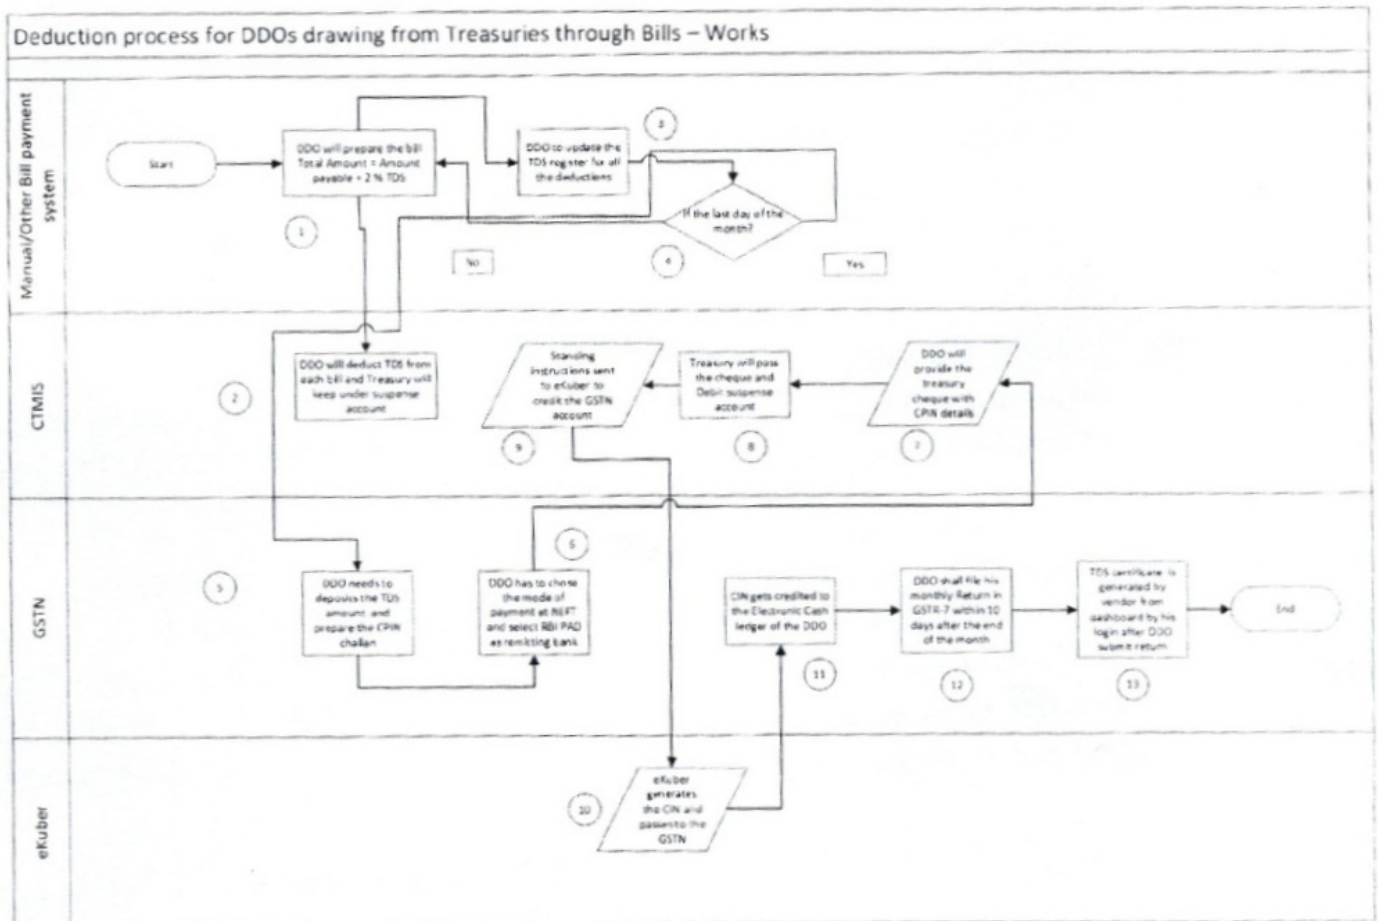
Deduction process for DDOs drawing from Treasuries through Bills – Works

Manual/Other Bill payment system

Start

DDO will prepare the bill Total Amount = Amount payable + 2 % TDS

1

3

DDO to update the TDS register for all the deductions

If the last day of the month?

4

No

Yes

CTMIS

DDO will deduct TDS from each bill and Treasury will keep under suspense account

2

Standing instructions sent to eKuber to credit the GSTN account

9

Treasury will pass the cheque and Debit suspense account

8

DDO will provide the treasury cheque with CPIN details

7

GSTN

5

DDO needs to deposit the TDS amount and prepare the CPIN challan

6

DDO has to chose the mode of payment at NEFT and select RBI PAD as remitting bank

CIN gets credited to the Electronic Cash ledger of the DDO

11

DDO shall file his monthly Return in GSTR-7 within 10 days after the end of the month

12

TDS certificate is generated by vendor from dashboard by his login after DDO submit return

13

End

eKuber

10

eKuber generates the CIN and passes to the GSTN